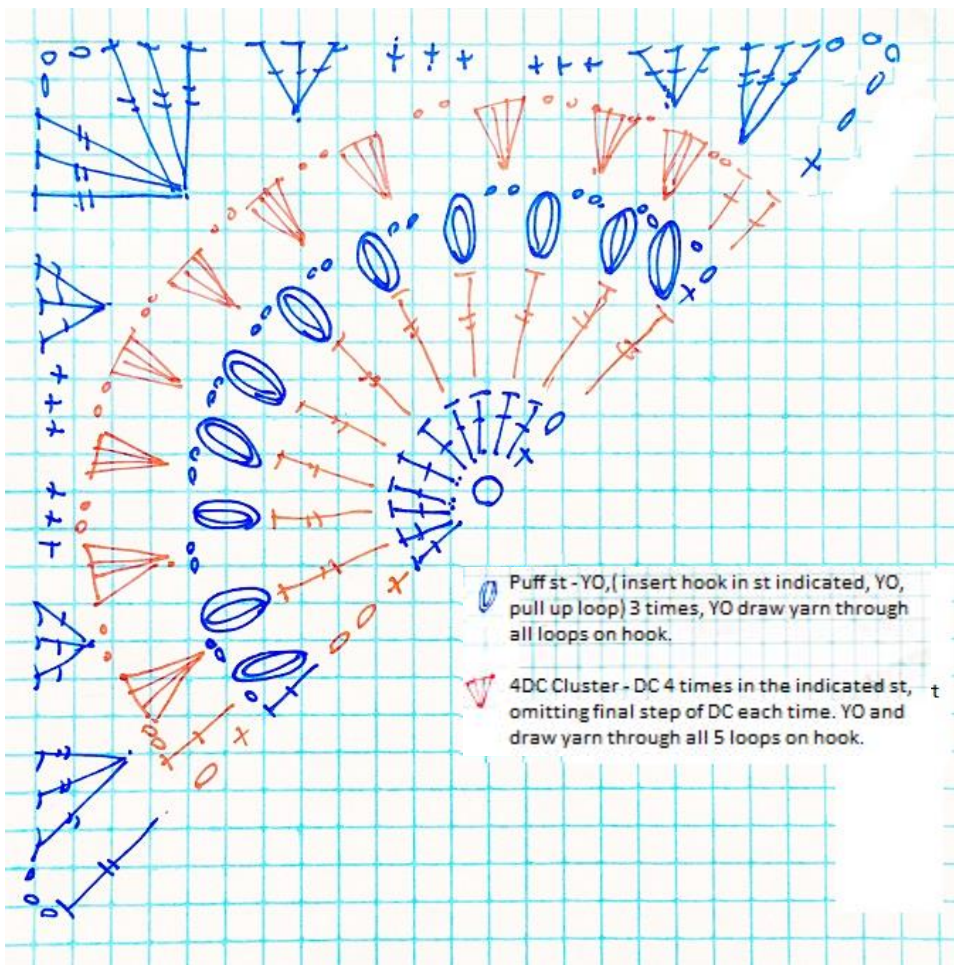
Puff st - YO,( insert hook in st indicated, YO, pull up loop) 3 times, YO draw yarn through all loops on hook.

4DC Cluster - DC 4 times in the indicated st, omitting final step of DC each time. YO and draw yarn through all 5 loops on hook.

t